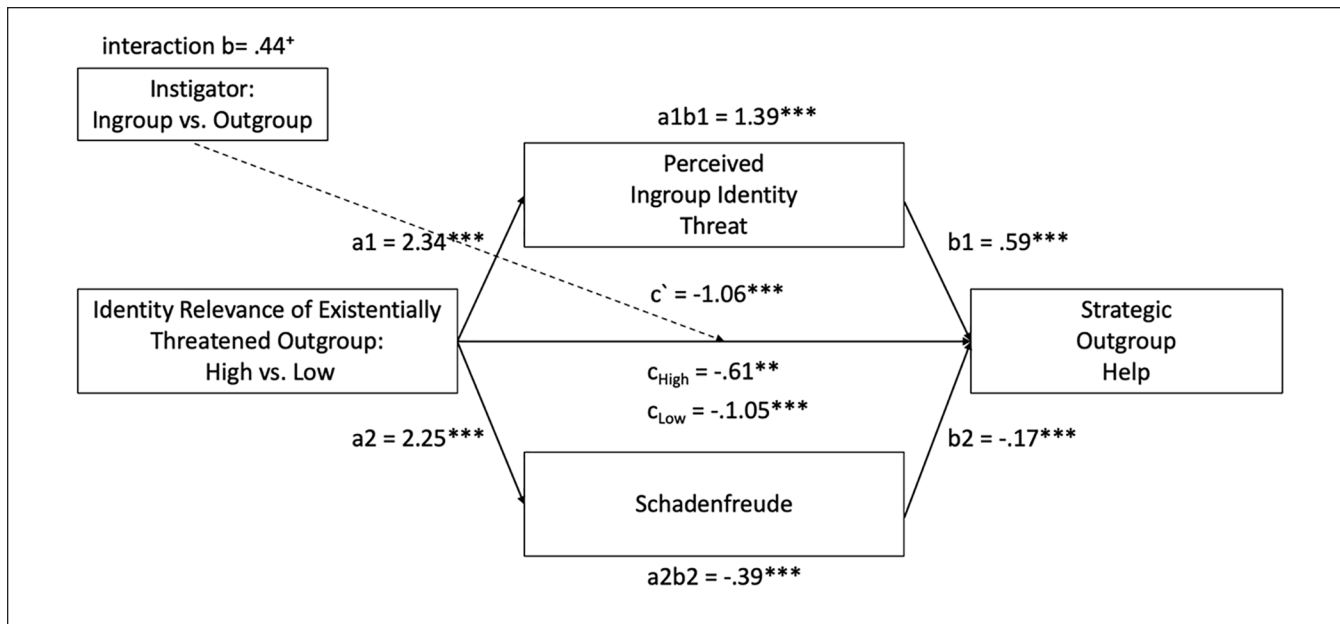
interaction b= .44⁺

Instigator:
Ingroup vs. Outgroup

a1b1 = 1.39***

Perceived
Ingroup Identity
Threat

a1 = 2.34***

b1 = .59***

c` = -1.06***

Identity Relevance of Existentially
Threatened Outgroup:
High vs. Low

Strategic
Outgroup
Help

$c_{High}$ = -.61**

$c_{Low}$ = -.1.05***

a2 = 2.25***

b2 = -.17***

Schadenfreude

a2b2 = -.39***